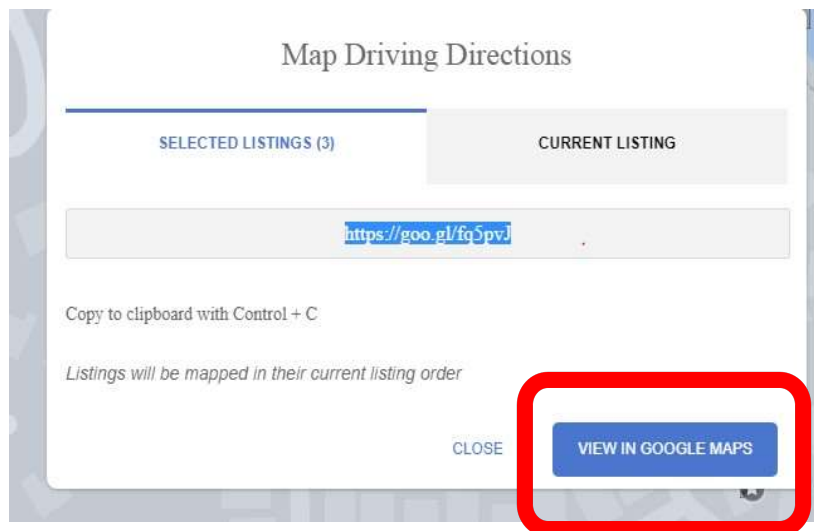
Map Driving Directions

SELECTED LISTINGS (3)

CURRENT LISTING

https://goo.gl/fq5pvJ

Copy to clipboard with Control + C

Listings will be mapped in their current listing order

CLOSE

VIEW IN GOOGLE MAPS